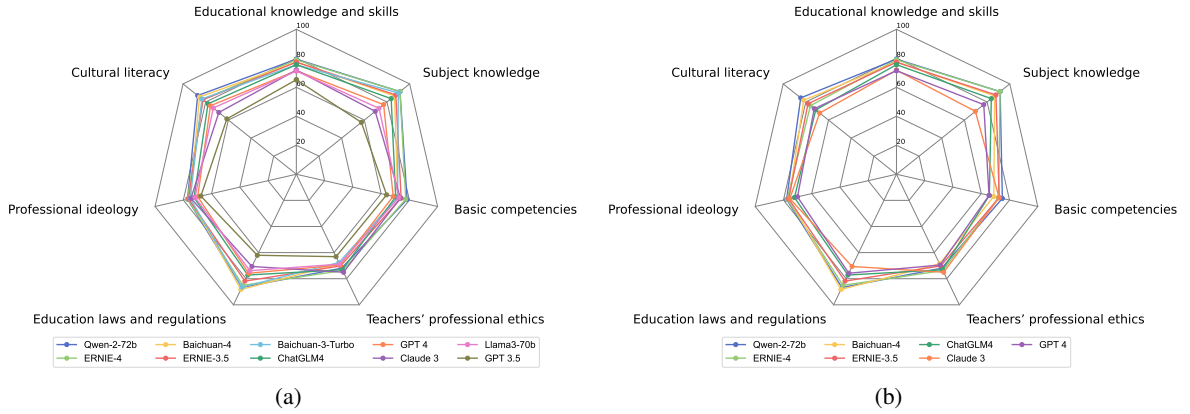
Educational knowledge and skills
100
80
60
40
20
Subject knowledge
Cultural literacy
Basic competencies
Professional ideology
Teachers' professional ethics
Education laws and regulations

Qwen-2-72b
Baichuan-4
Baichuan-3-Turbo
GPT 4
Llama3-70b
ERNIE-4
ERNIE-3.5
ChatGLM4
Claude 3
GPT 3.5

(a)

Educational knowledge and skills
100
80
60
40
20
Subject knowledge
Cultural literacy
Basic competencies
Professional ideology
Teachers' professional ethics
Education laws and regulations

Qwen-2-72b
Baichuan-4
ChatGLM4
GPT 4
ERNIE-4
ERNIE-3.5
Claude 3

(b)